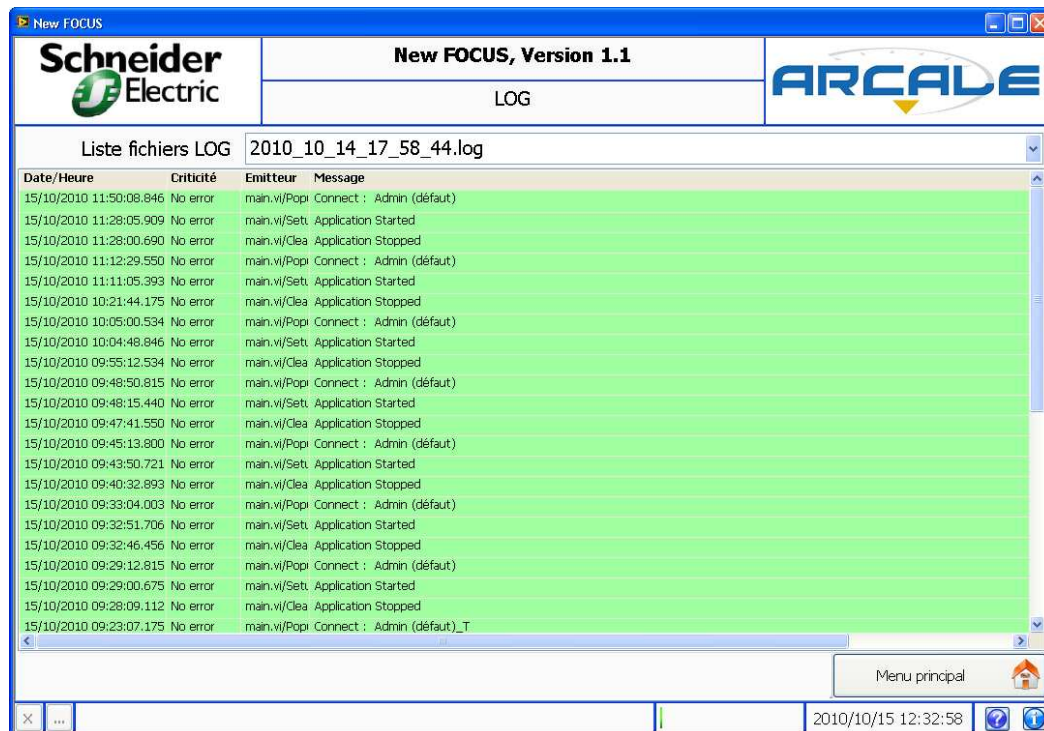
New FOCUS

Schneider Electric

New FOCUS, Version 1.1

LOG

ARCALE

Liste fichiers LOG 2010_10_14_17_58_44.log

| Date/Heure | Criticité | Emitteur | Message |
|---|---|---|---|
| 15/10/2010 11:50:08.846 | No error | main.vi/Popi | Connect : Admin (défaut) |
| 15/10/2010 11:28:05.909 | No error | main.vi/Setu | Application Started |
| 15/10/2010 11:28:00.690 | No error | main.vi/Clea | Application Stopped |
| 15/10/2010 11:12:29.550 | No error | main.vi/Popi | Connect : Admin (défaut) |
| 15/10/2010 11:11:05.393 | No error | main.vi/Setu | Application Started |
| 15/10/2010 10:21:44.175 | No error | main.vi/Clea | Application Stopped |
| 15/10/2010 10:05:00.534 | No error | main.vi/Popi | Connect : Admin (défaut) |
| 15/10/2010 10:04:48.846 | No error | main.vi/Setu | Application Started |
| 15/10/2010 09:55:12.534 | No error | main.vi/Clea | Application Stopped |
| 15/10/2010 09:48:50.815 | No error | main.vi/Popi | Connect : Admin (défaut) |
| 15/10/2010 09:48:15.440 | No error | main.vi/Setu | Application Started |
| 15/10/2010 09:47:41.550 | No error | main.vi/Clea | Application Stopped |
| 15/10/2010 09:45:13.800 | No error | main.vi/Popi | Connect : Admin (défaut) |
| 15/10/2010 09:43:50.721 | No error | main.vi/Setu | Application Started |
| 15/10/2010 09:40:32.893 | No error | main.vi/Clea | Application Stopped |
| 15/10/2010 09:33:04.003 | No error | main.vi/Popi | Connect : Admin (défaut) |
| 15/10/2010 09:32:51.706 | No error | main.vi/Setu | Application Started |
| 15/10/2010 09:32:46.456 | No error | main.vi/Clea | Application Stopped |
| 15/10/2010 09:29:12.815 | No error | main.vi/Popi | Connect : Admin (défaut) |
| 15/10/2010 09:29:00.675 | No error | main.vi/Setu | Application Started |
| 15/10/2010 09:28:09.112 | No error | main.vi/Clea | Application Stopped |
| 15/10/2010 09:23:07.175 | No error | main.vi/Popi | Connect : Admin (défaut)_T |

Menu principal

2010/10/15 12:32:58